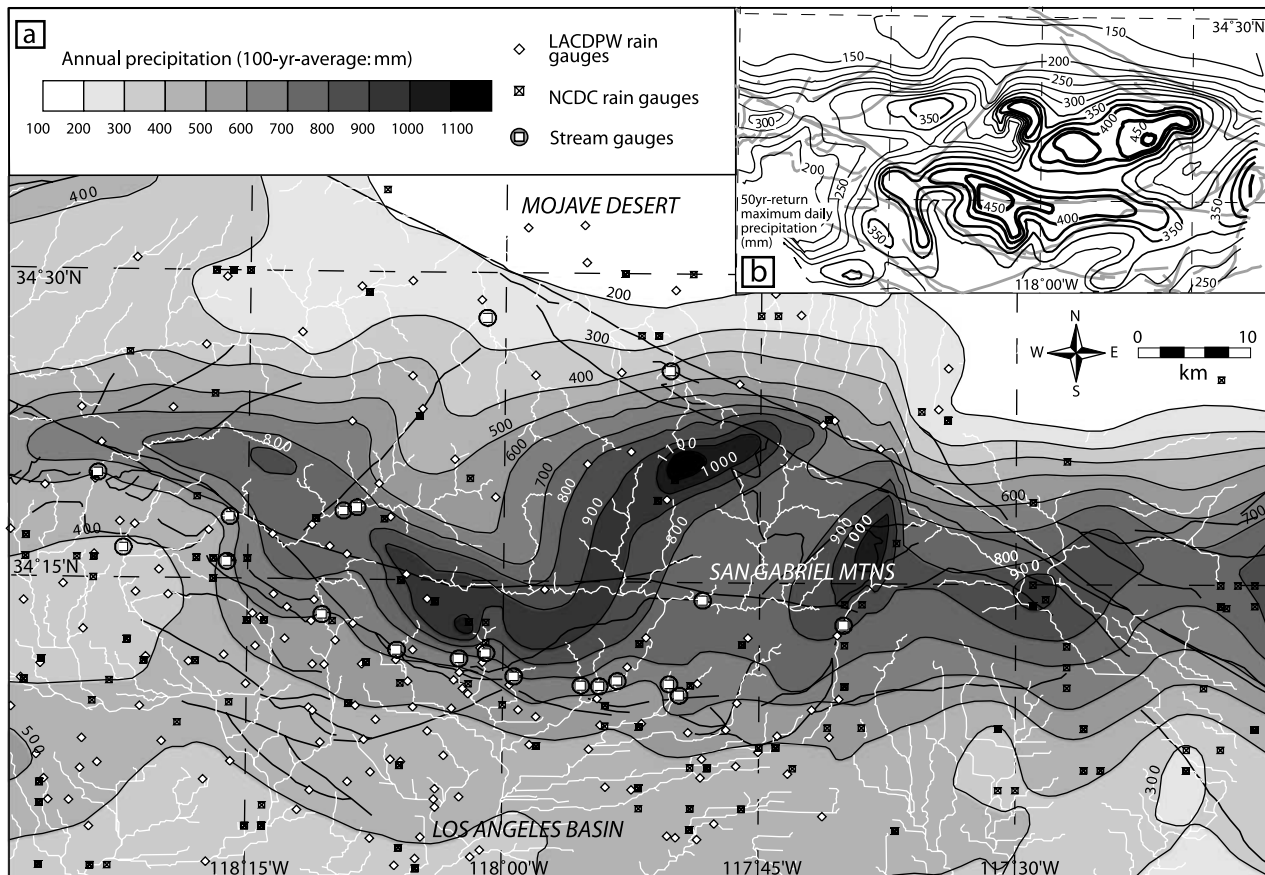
a

Annual precipitation (100-yr-average: mm)

100 200 300 400 500 600 700 800 900 1000 1100

LACDPW rain gauges

NCDC rain gauges

Stream gauges

b

34°30'N

150 200 250 300 350 400 450 300 350 200 250 450 400 350 350 250

50yr-return maximum daily precipitation (mm)

118°00'W

MOJAVE DESERT

400

34°30'N

200

300

400

500

600

700

800

900

1100

1000

800

900

1000

800

900

600

700

N W E S

0 10 km

400

34°15'N

SAN GABRIEL MTNS

500

300

LOS ANGELES BASIN

118°15'W

118°00'W

117°45'W

117°30'W